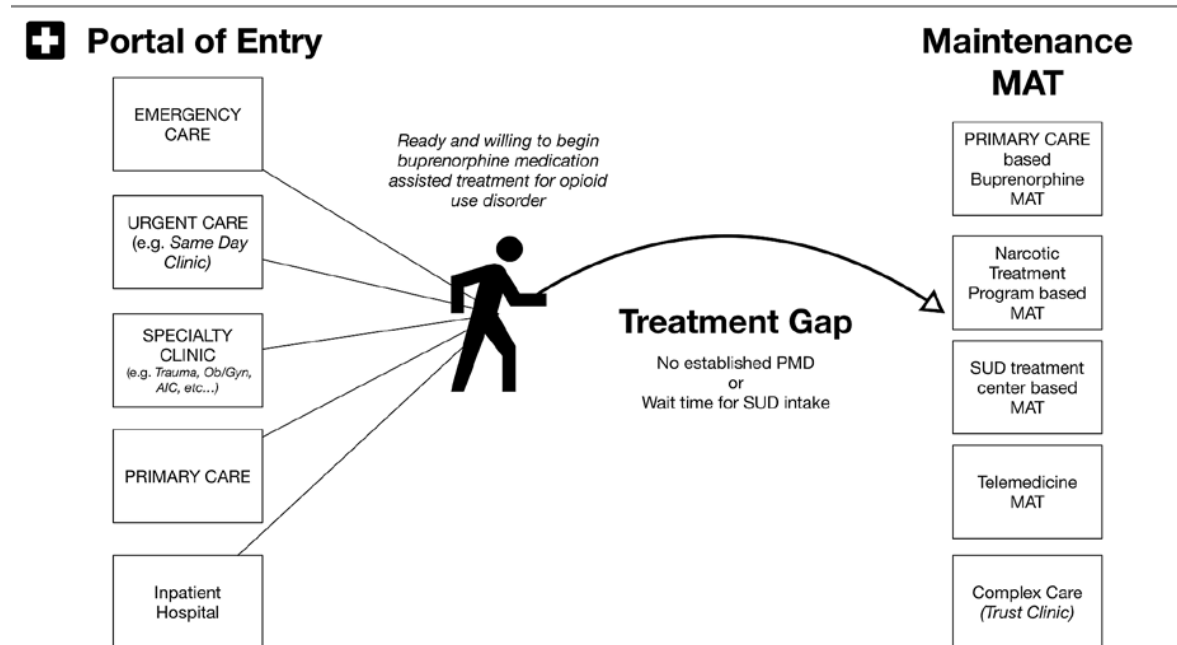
Portal of Entry

EMERGENCY CARE

URGENT CARE (e.g. Same Day Clinic)

SPECIALTY CLINIC (e.g. Trauma, Ob/Gyn, AIC, etc...)

PRIMARY CARE

Inpatient Hospital

Ready and willing to begin buprenorphine medication assisted treatment for opioid use disorder

Treatment Gap

No established PMD
or
Wait time for SUD intake

Maintenance MAT

PRIMARY CARE based Buprenorphine MAT

Narcotic Treatment Program based MAT

SUD treatment center based MAT

Telemedicine MAT

Complex Care (Trust Clinic)